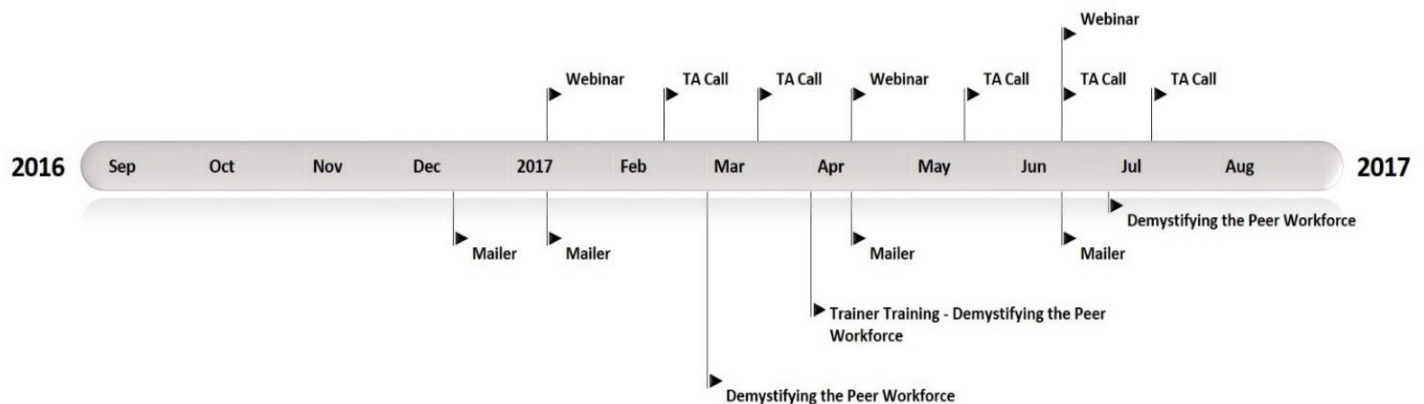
Webinar

Webinar TA Call TA Call Webinar TA Call TA Call TA Call

2016 Sep Oct Nov Dec 2017 Feb Mar Apr May Jun Jul Aug 2017

Demystifying the Peer Workforce

Mailer Mailer Mailer Mailer

Trainer Training - Demystifying the Peer Workforce

Demystifying the Peer Workforce